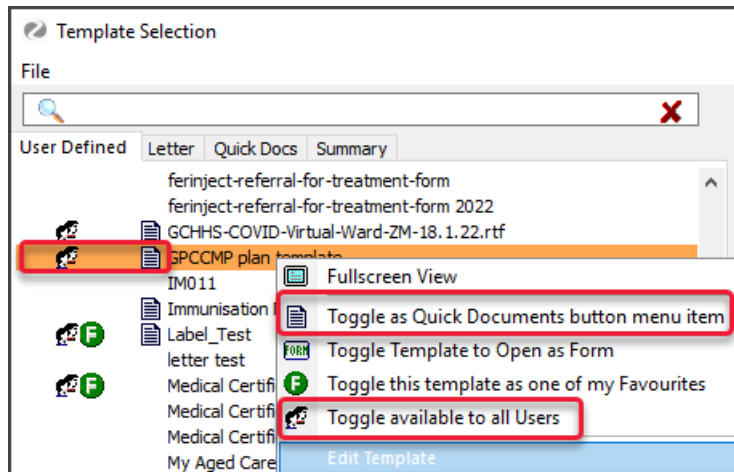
Template Selection

File

User Defined | Letter | Quick Docs | Summary

ferinject-referral-for-treatment-form
ferinject-referral-for-treatment-form 2022
GCHHS-COVID-Virtual-Ward-ZM-18.1.22.rtf
GPCCMP plan template
IM011
Immunisation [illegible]
Label_Test
letter test
Medical Certifi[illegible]
Medical Certifi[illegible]
Medical Certifi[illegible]
My Aged Care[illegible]

Fullscreen View
Toggle as Quick Documents button menu item
FORM Toggle Template to Open as Form
F Toggle this template as one of my Favourites
Toggle available to all Users
Edit Template